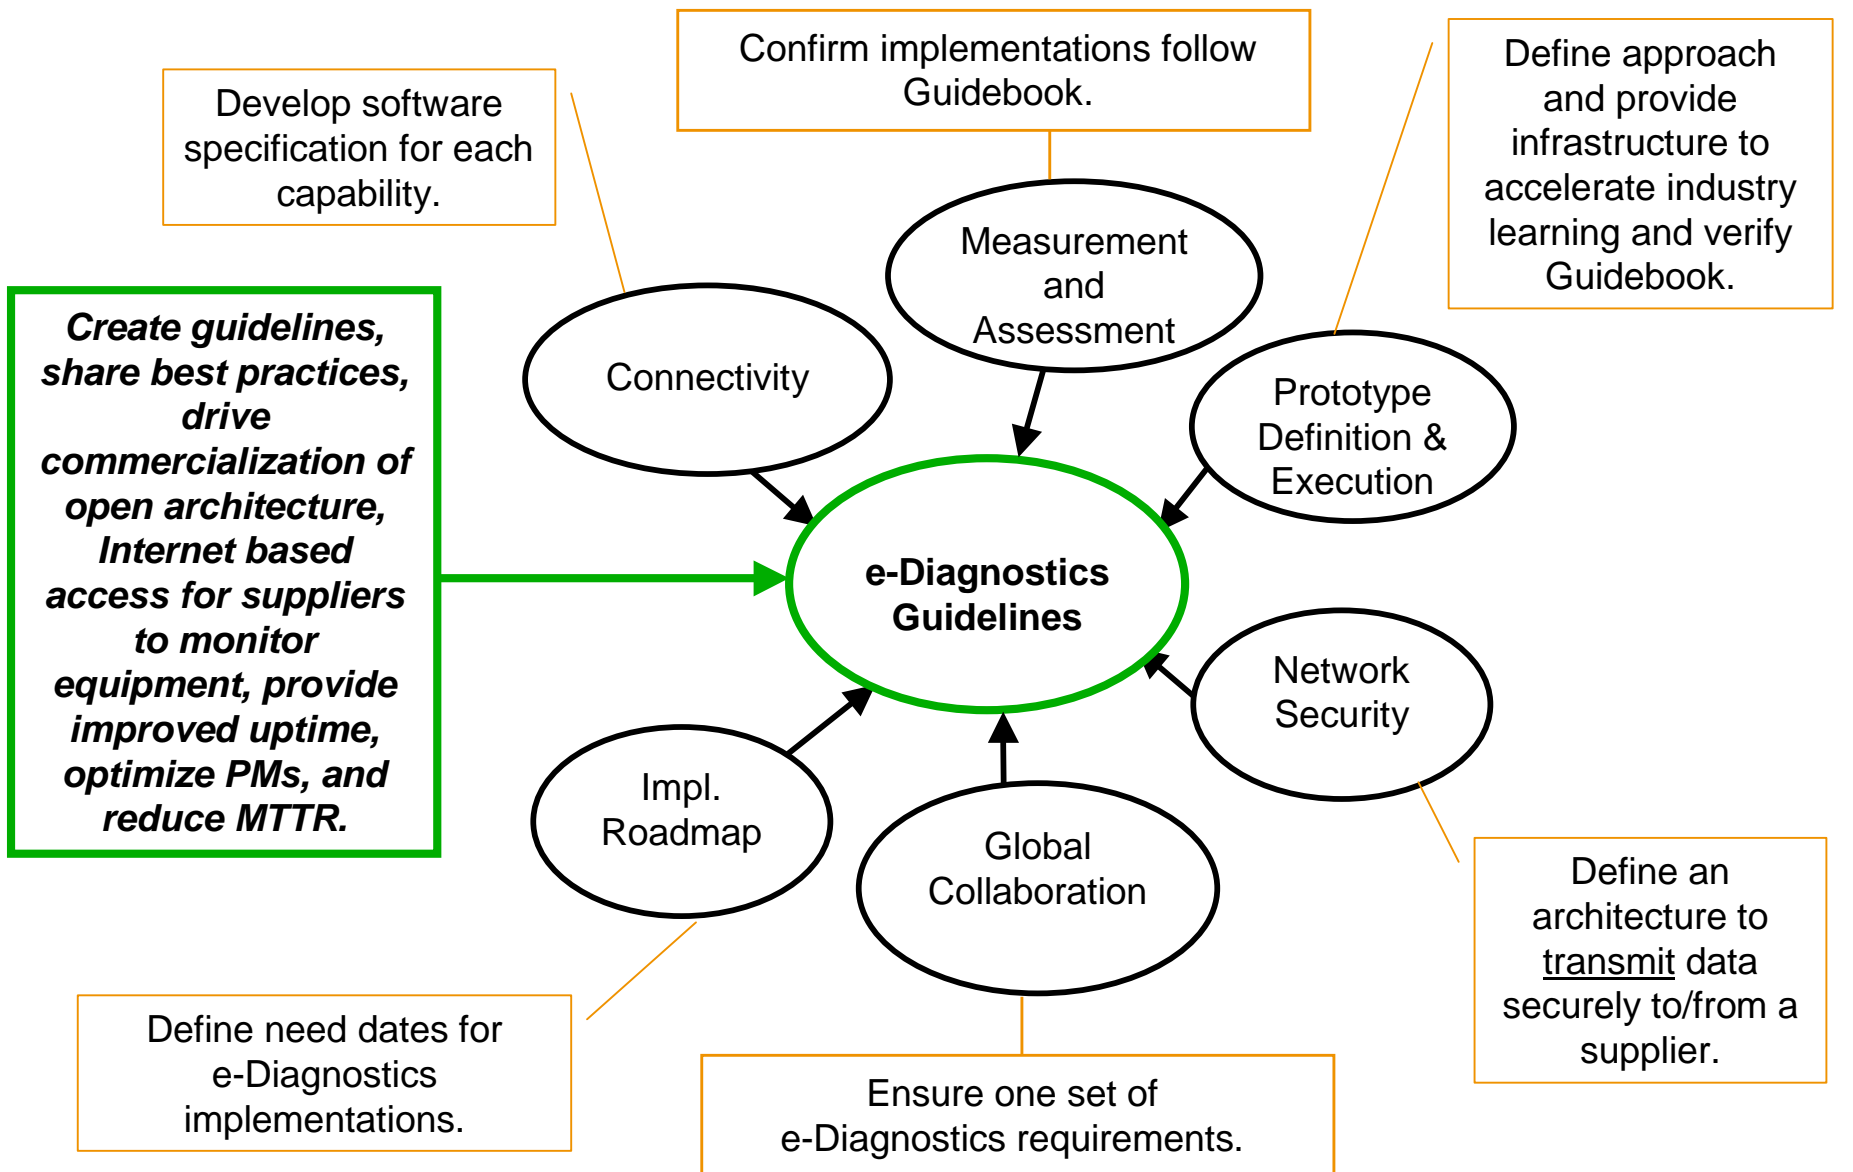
Confirm implementations follow Guidebook.

Develop software specification for each capability.

Define approach and provide infrastructure to accelerate industry learning and verify Guidebook.

Create guidelines, share best practices, drive commercialization of open architecture, Internet based access for suppliers to monitor equipment, provide improved uptime, optimize PMs, and reduce MTTR.

Measurement and Assessment

Connectivity

Prototype Definition & Execution

e-Diagnostics Guidelines

Network Security

Impl. Roadmap

Global Collaboration

Define an architecture to transmit data securely to/from a supplier.

Define need dates for e-Diagnostics implementations.

Ensure one set of e-Diagnostics requirements.